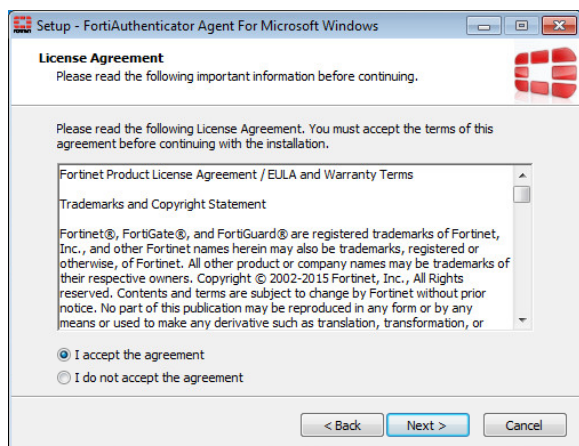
Setup - FortiAuthenticator Agent For Microsoft Windows

License Agreement
Please read the following important information before continuing.

Please read the following License Agreement. You must accept the terms of this agreement before continuing with the installation.

Fortinet Product License Agreement / EULA and Warranty Terms

Trademarks and Copyright Statement

Fortinet®, FortiGate®, and FortiGuard® are registered trademarks of Fortinet, Inc., and other Fortinet names herein may also be trademarks, registered or otherwise, of Fortinet. All other product or company names may be trademarks of their respective owners. Copyright © 2002-2015 Fortinet, Inc., All Rights reserved. Contents and terms are subject to change by Fortinet without prior notice. No part of this publication may be reproduced in any form or by any means or used to make any derivative such as translation, transformation, or

I accept the agreement
I do not accept the agreement

< Back
Next >
Cancel